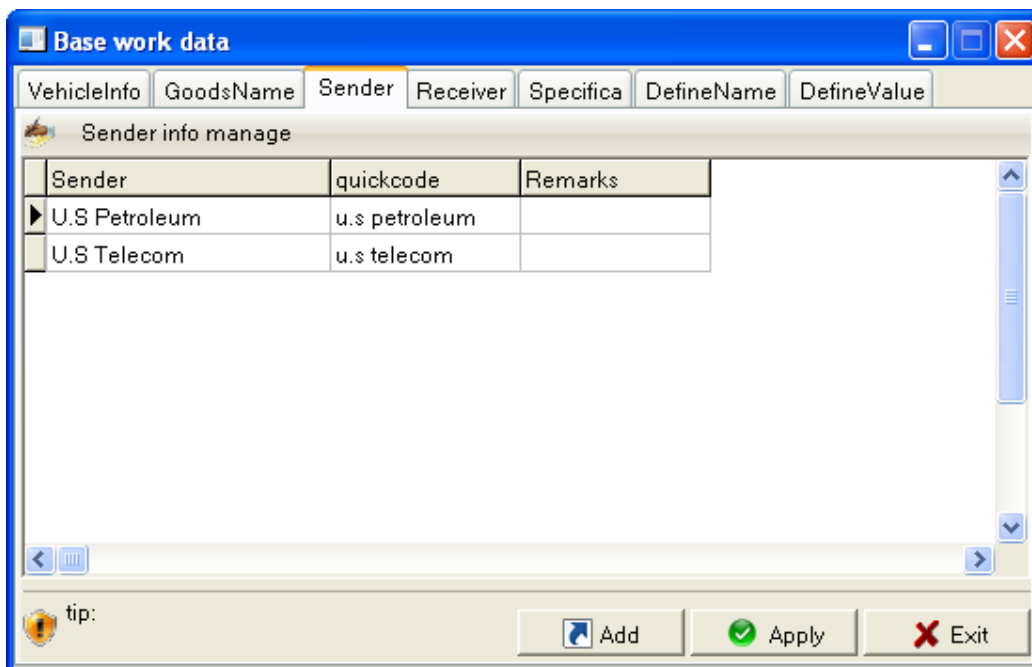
Base work data

VehicleInfo | GoodsName | Sender | Receiver | Specifica | DefineName | DefineValue

Sender info manage

| Sender | quickcode | Remarks |
|---|---|---|
| U.S Petroleum | u.s petroleum | |
| U.S Telecom | u.s telecom | |

tip:

Add
Apply
Exit